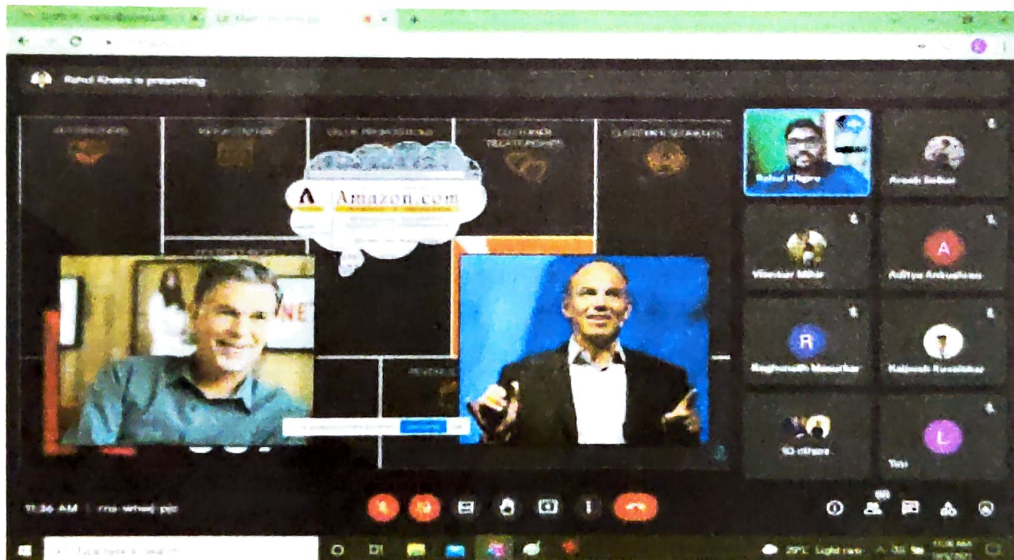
Rahul Khaire is presenting

KEY PARTNERS
KEY ACTIVITIES
VALUE PROPOSITIONS
CUSTOMER RELATIONSHIPS
CUSTOMER SEGMENTS

Amazon.com

Rahul Khaire
Akash Salkar
Vinnkar Mihir
Aditya Ambadkar
Raghunath Manorkar
Kalpesh Kusalkar
10 others
You

11:36 AM | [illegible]

29°C Light rain